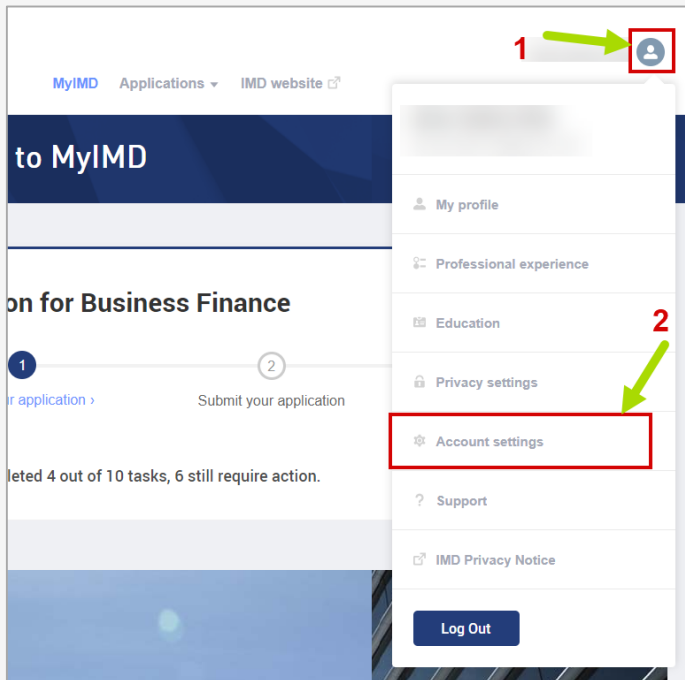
1

MyIMD Applications IMD website

to MyIMD

on for Business Finance

1

r application ›

2

Submit your application

leted 4 out of 10 tasks, 6 still require action.

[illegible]

My profile

Professional experience

Education

2

Privacy settings

Account settings

Support

IMD Privacy Notice

Log Out